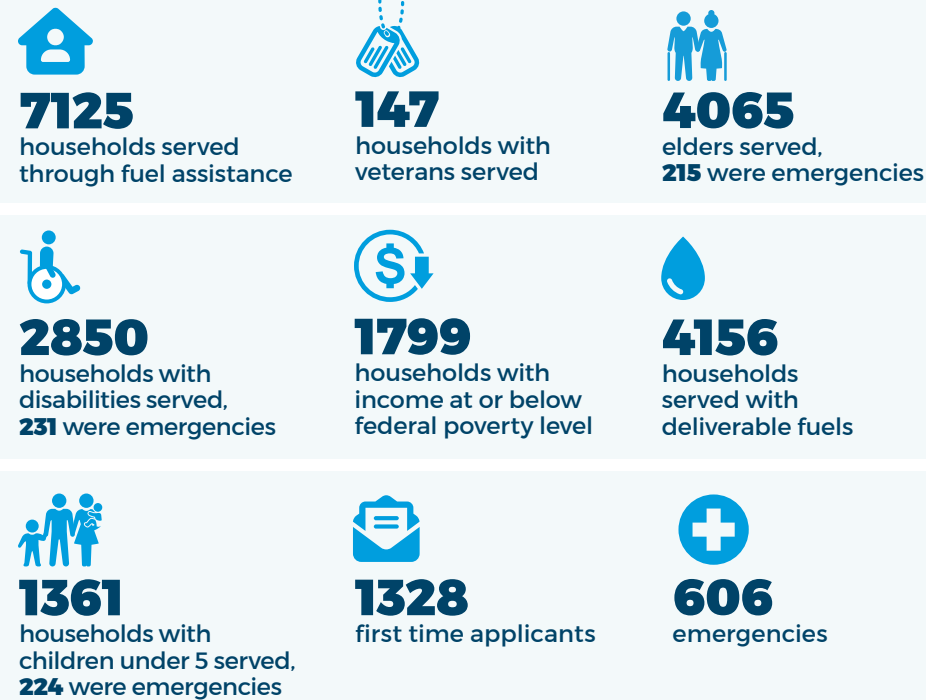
7125
households served through fuel assistance

147
households with veterans served

4065
elders served, 215 were emergencies

2850
households with disabilities served, 231 were emergencies

1799
households with income at or below federal poverty level

4156
households served with deliverable fuels

1361
households with children under 5 served, 224 were emergencies

1328
first time applicants

606
emergencies